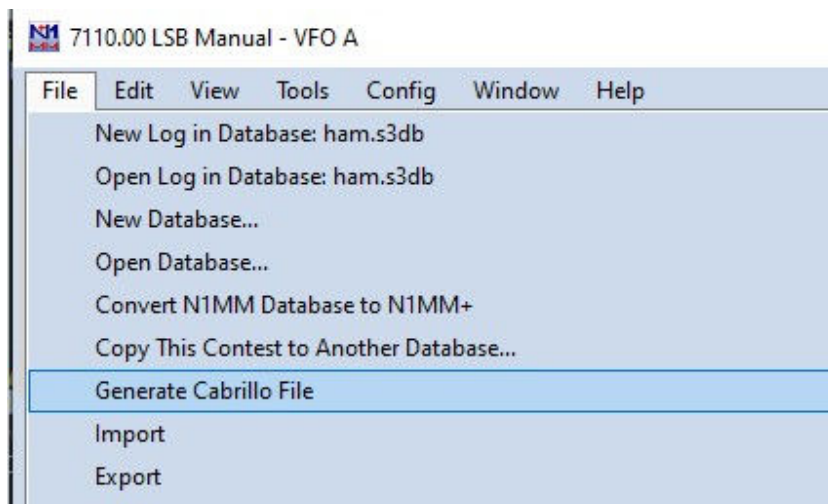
7110.00 LSB Manual - VFO A

File Edit View Tools Config Window Help

New Log in Database: ham.s3db
Open Log in Database: ham.s3db
New Database...
Open Database...
Convert N1MM Database to N1MM+
Copy This Contest to Another Database...
Generate Cabrillo File
Import
Export